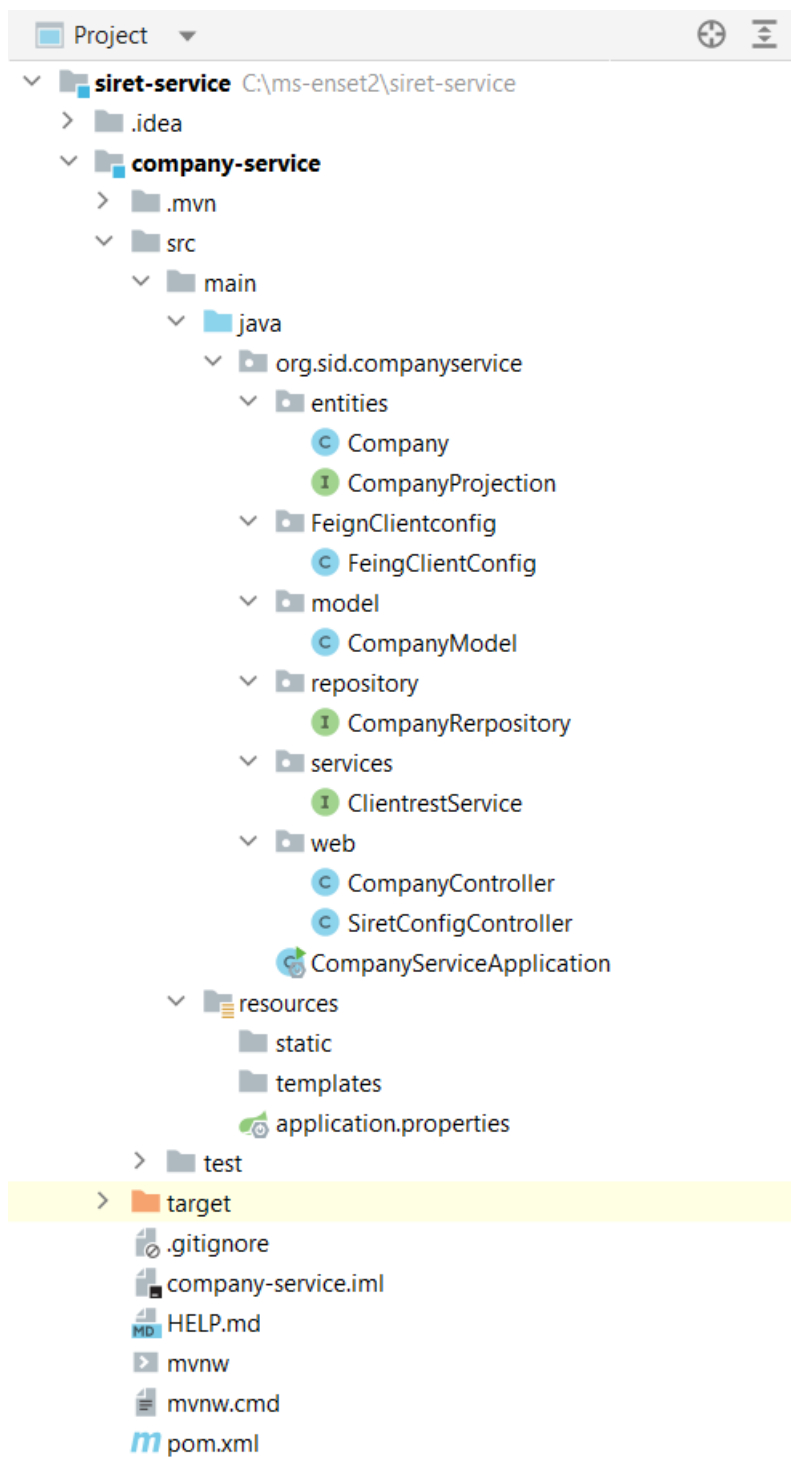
Project

siret-service C:\ms-enset2\siret-service
.idea
company-service
.mvn
src
main
java
org.sid.companyservice
entities
C Company
I CompanyProjection
FeignClientconfig
C FeingClientConfig
model
C CompanyModel
repository
I CompanyRerpository
services
I ClientrestService
web
C CompanyController
C SiretConfigController
CompanyServiceApplication
resources
static
templates
application.properties
test
target
.gitignore
company-service.iml
MD HELP.md
mvnw
mvnw.cmd
m pom.xml